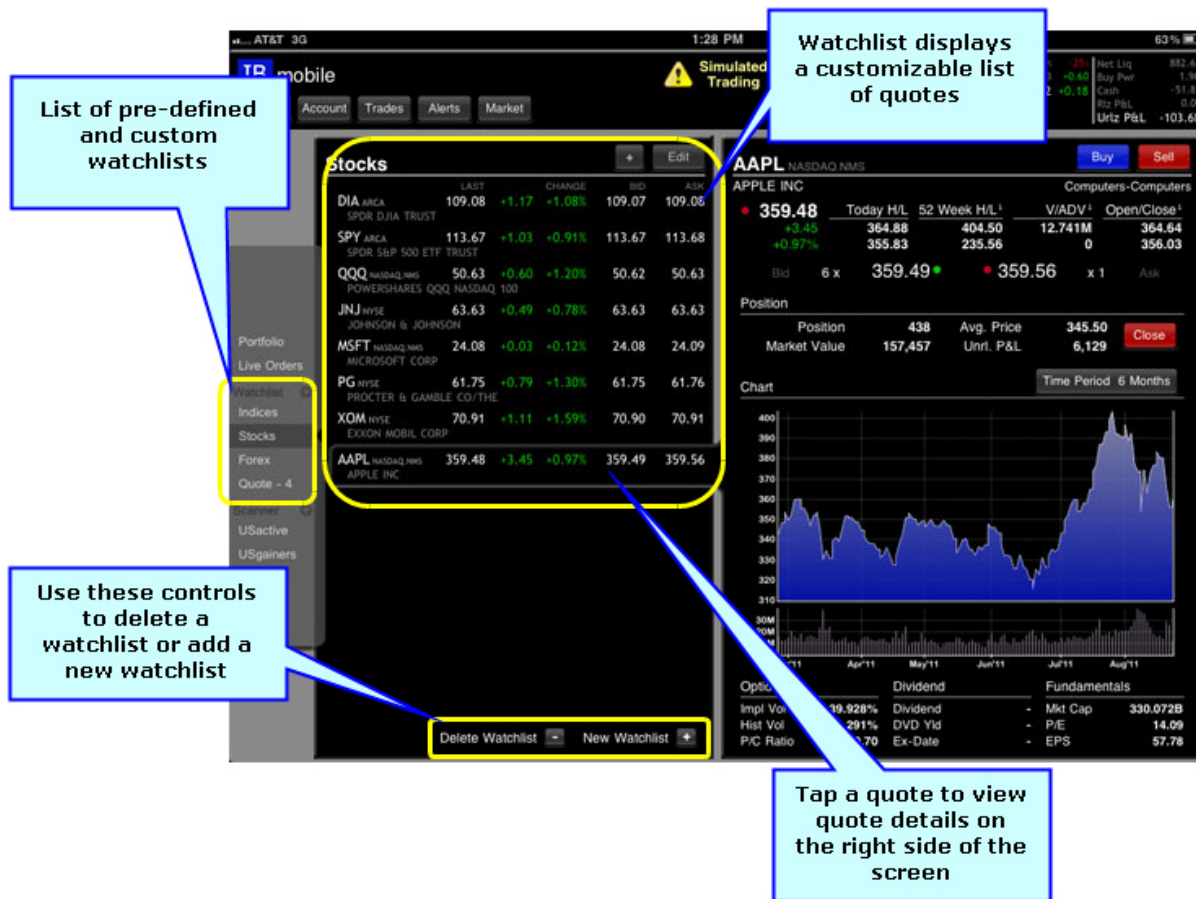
AT&T 3G 1:28 PM 63%

IB mobile

Simulated Trading

Account Trades Alerts Market

Net Liq 882.6
Buy Pwr 1.9
Cash -51.8
Rlz P&L 0.0
Urlz P&L -103.6

Watchlist displays a customizable list of quotes

List of pre-defined and custom watchlists

Stocks

+ Edit

| | LAST | CHANGE | | BID | ASK |
|---|---|---|---|---|---|
| DIA ARCA SPDR DJIA TRUST | 109.08 | +1.17 | +1.08% | 109.07 | 109.08 |
| SPY ARCA SPDR S&P 500 ETF TRUST | 113.67 | +1.03 | +0.91% | 113.67 | 113.68 |
| QQQ NASDAQ.NMS POWERSHARES QQQ NASDAQ 100 | 50.63 | +0.60 | +1.20% | 50.62 | 50.63 |
| JNJ NYSE JOHNSON & JOHNSON | 63.63 | +0.49 | +0.78% | 63.63 | 63.63 |
| MSFT NASDAQ.NMS MICROSOFT CORP | 24.08 | +0.03 | +0.12% | 24.08 | 24.09 |
| PG NYSE PROCTER & GAMBLE CO/THE | 61.75 | +0.79 | +1.30% | 61.75 | 61.76 |
| XOM NYSE EXXON MOBIL CORP | 70.91 | +1.11 | +1.59% | 70.90 | 70.91 |
| AAPL NASDAQ.NMS APPLE INC | 359.48 | +3.45 | +0.97% | 359.49 | 359.56 |

Portfolio
Live Orders
Watchlist
Indices
Stocks
Forex
Quote - 4
Scanner
USactive
USgainers

Use these controls to delete a watchlist or add a new watchlist

Delete Watchlist - New Watchlist +

AAPL NASDAQ.NMS
APPLE INC
Buy Sell
Computers-Computers

| 359.48 | Today H/L | 52 Week H/L | V/ADV | Open/Close |
|---|---|---|---|---|
| +3.45 | 364.88 | 404.50 | 12.741M | 364.64 |
| +0.97% | 355.83 | 235.56 | 0 | 356.03 |

Bid 6 x 359.49 359.56 x 1 Ask

Position

Position 438 Avg. Price 345.50 Close
Market Value 157,457 Unrl. P&L 6,129

Chart Time Period 6 Months

400 390 380 370 360 350 340 330 320 310
30M 20M 10M
Apr'11 May'11 Jun'11 Jul'11 Aug'11

Optic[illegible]
Impl Vol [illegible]9.928%
Hist Vol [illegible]291%
P/C Ratio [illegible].70

Dividend
Dividend -
DVD Yld -
Ex-Date -

Fundamentals
Mkt Cap 330.072B
P/E 14.09
EPS 57.78

Tap a quote to view quote details on the right side of the screen